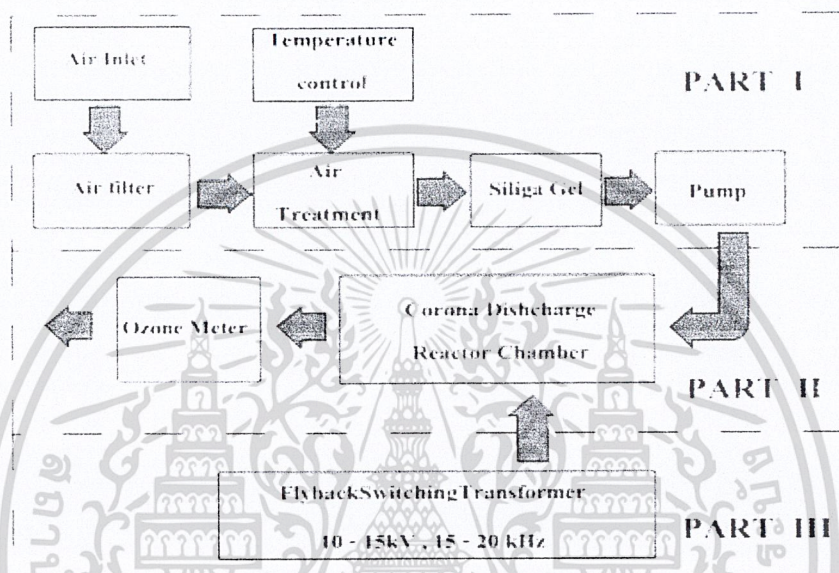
Air Inlet

Temperature control

PART I

Air filter

Air Treatment

Siliga Gel

Pump

Ozone Meter

Corona Dishcharge Reactor Chamber

PART II

FlybackSwitchingTransformer

10 - 15kV , 15 - 20 kHz

PART III